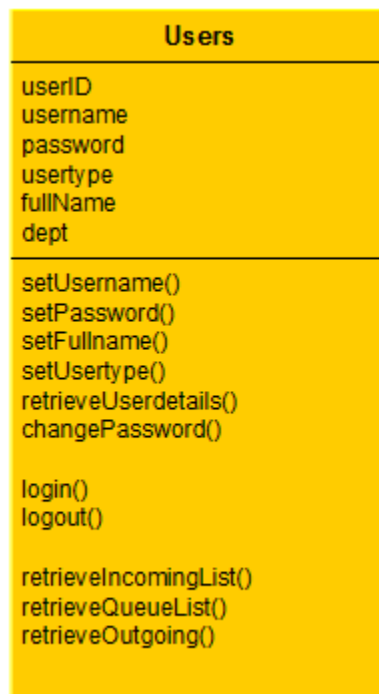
Users

userID
username
password
usertype
fullName
dept

setUsername()
setPassword()
setFullname()
setUsertype()
retrieveUserdetails()
changePassword()

login()
logout()

retrieveIncomingList()
retrieveQueueList()
retrieveOutgoing()